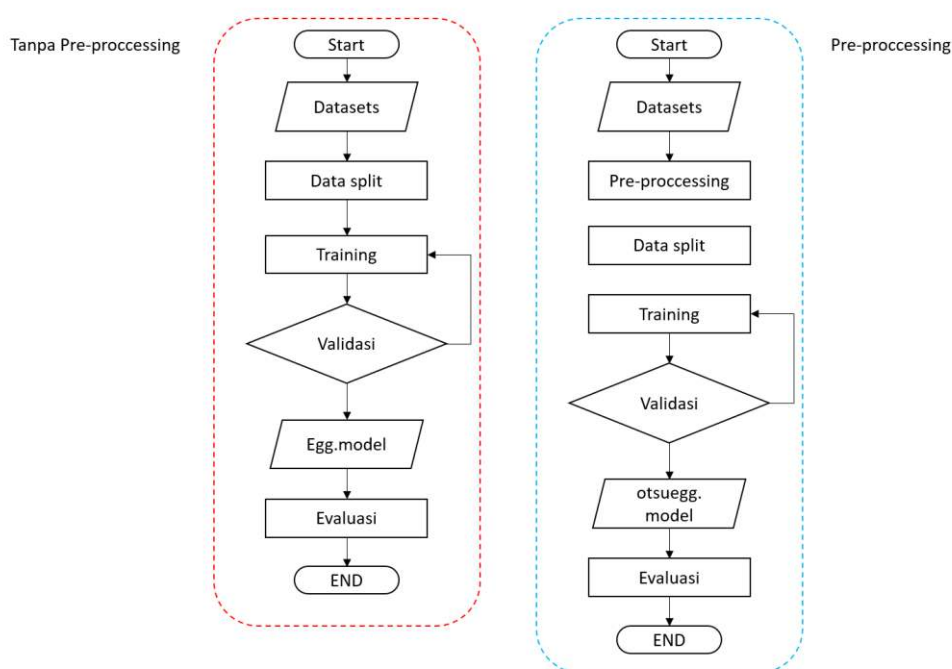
Tanpa Pre-proccessing

Start

Datasets

Data split

Training

Validasi

Egg.model

Evaluasi

END

Start

Datasets

Pre-proccessing

Data split

Training

Validasi

otsuegg. model

Evaluasi

END

Pre-proccessing